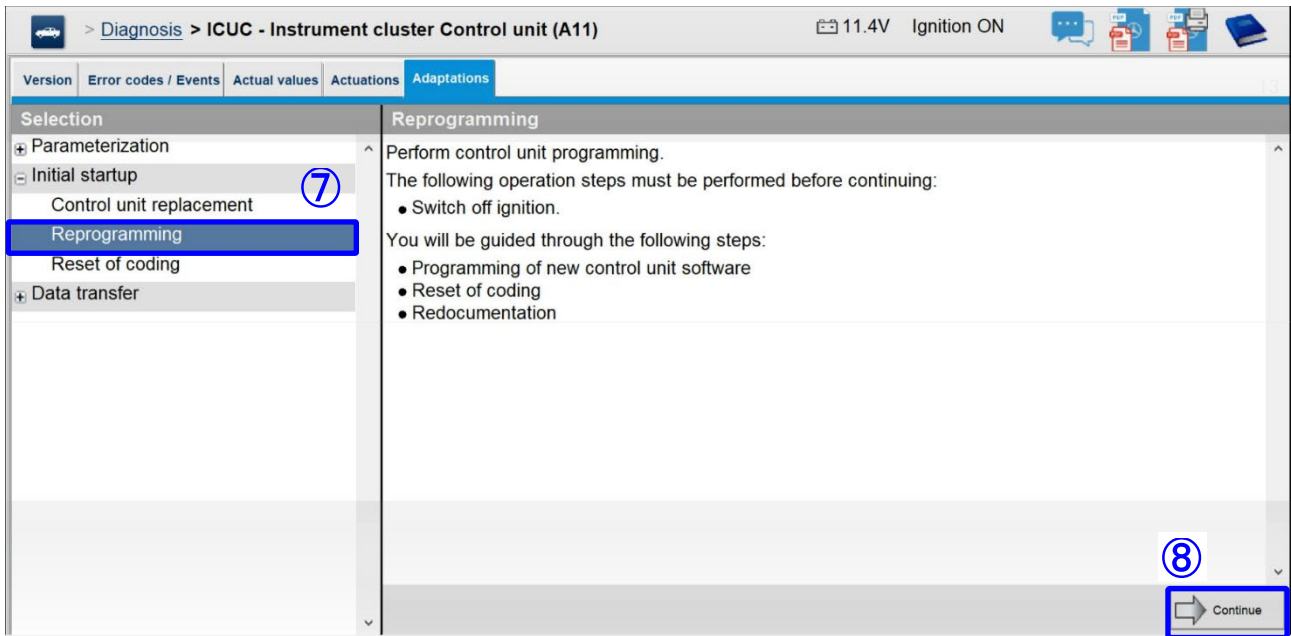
> Diagnosis > ICUC - Instrument cluster Control unit (A11)

11.4V Ignition ON

Version | Error codes / Events | Actual values | Actuations | Adaptations

Selection

Parameterization
Initial startup
Control unit replacement
Reprogramming
Reset of coding
Data transfer

⑦

Reprogramming

Perform control unit programming.

The following operation steps must be performed before continuing:

• Switch off ignition.

You will be guided through the following steps:

• Programming of new control unit software
• Reset of coding
• Redocumentation

⑧

Continue